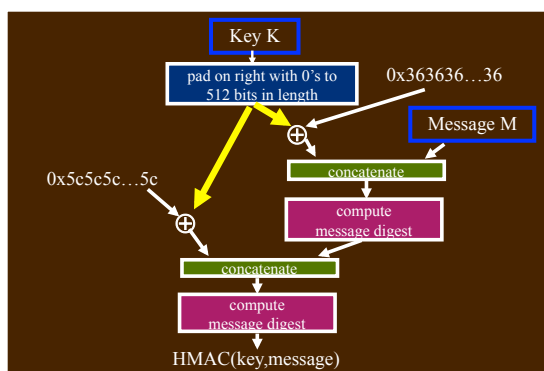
Key K

pad on right with 0's to 512 bits in length

0x363636…36

Message M

$\oplus$

concatenate

0x5c5c5c…5c

$\oplus$

compute message digest

concatenate

compute message digest

HMAC(key,message)